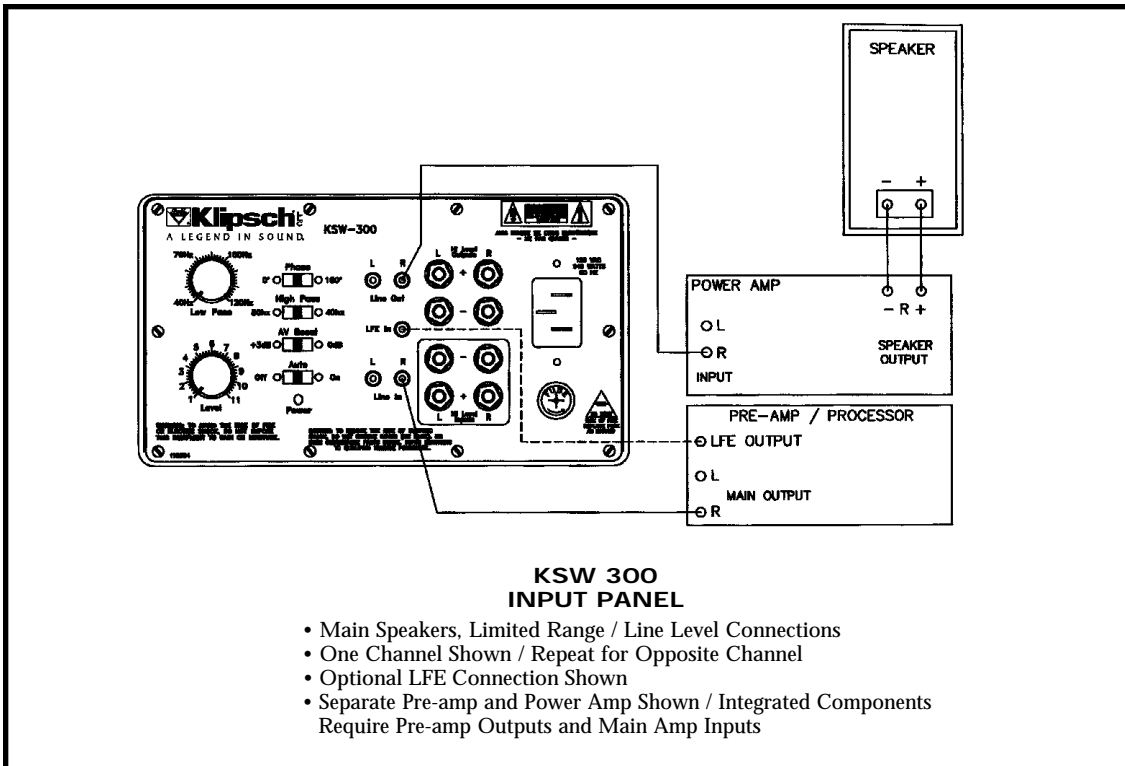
SPEAKER

- +

Klipsch
A LEGEND IN SOUND
KSW-300

70Hz 100Hz
40Hz 120Hz
Low Pass

Phase
0° 180°
High Pass
80Hz 40Hz
AV Boost
+3dB 0dB
Auto
Off On
Power

4 5 6 7 8
3 9
2 10
1 11
Level

L R
Line Out
LFE In
L R
Line In

L Hi Level Outputs R
+
-
-
+
L Hi Level Inputs R

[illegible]

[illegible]

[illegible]

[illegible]

POWER AMP
L
R
INPUT
- R +
SPEAKER OUTPUT

PRE-AMP / PROCESSOR
LFE OUTPUT
L
MAIN OUTPUT
R

KSW 300
INPUT PANEL

• Main Speakers, Limited Range / Line Level Connections
• One Channel Shown / Repeat for Opposite Channel
• Optional LFE Connection Shown
• Separate Pre-amp and Power Amp Shown / Integrated Components Require Pre-amp Outputs and Main Amp Inputs